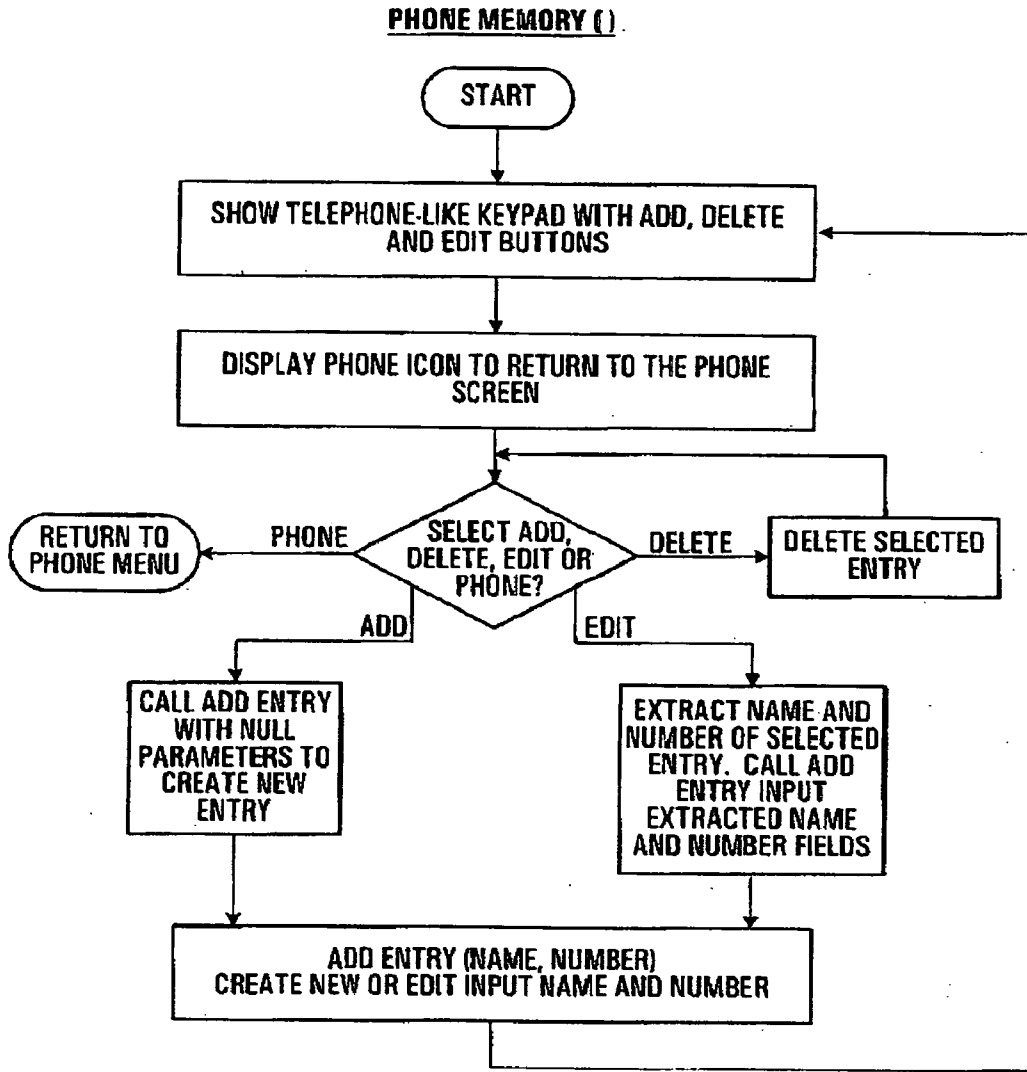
PHONE MEMORY ( )

START

SHOW TELEPHONE-LIKE KEYPAD WITH ADD, DELETE AND EDIT BUTTONS

DISPLAY PHONE ICON TO RETURN TO THE PHONE SCREEN

RETURN TO PHONE MENU

PHONE

SELECT ADD, DELETE, EDIT OR PHONE?

DELETE

DELETE SELECTED ENTRY

ADD

EDIT

CALL ADD ENTRY WITH NULL PARAMETERS TO CREATE NEW ENTRY

EXTRACT NAME AND NUMBER OF SELECTED ENTRY. CALL ADD ENTRY INPUT EXTRACTED NAME AND NUMBER FIELDS

ADD ENTRY (NAME, NUMBER) CREATE NEW OR EDIT INPUT NAME AND NUMBER